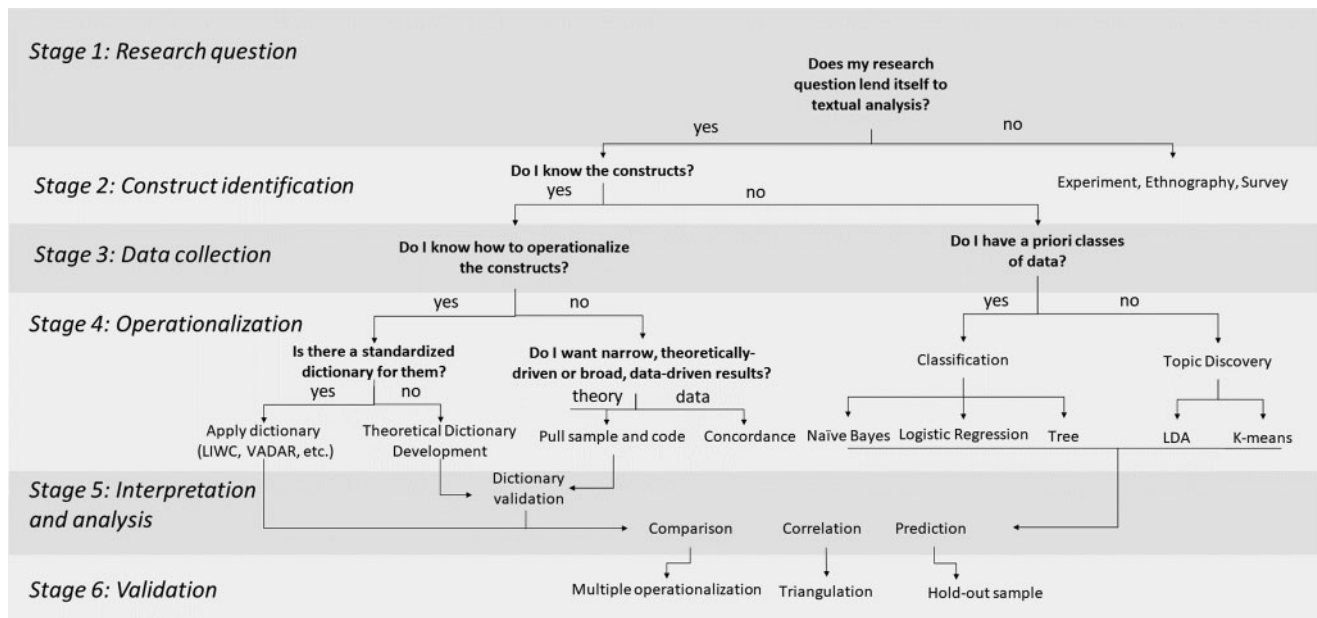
Stage 1: Research question

Does my research question lend itself to textual analysis?

yes

no

Stage 2: Construct identification

Do I know the constructs?

yes

no

Experiment, Ethnography, Survey

Stage 3: Data collection

Do I know how to operationalize the constructs?

Do I have a priori classes of data?

yes

no

yes

no

Stage 4: Operationalization

Is there a standardized dictionary for them?

Do I want narrow, theoretically-driven or broad, data-driven results?

Classification

Topic Discovery

yes

no

theory

data

Apply dictionary (LIWC, VADAR, etc.)

Theoretical Dictionary Development

Pull sample and code

Concordance

Naïve Bayes

Logistic Regression

Tree

LDA

K-means

Stage 5: Interpretation and analysis

Dictionary validation

Comparison

Correlation

Prediction

Stage 6: Validation

Multiple operationalization

Triangulation

Hold-out sample